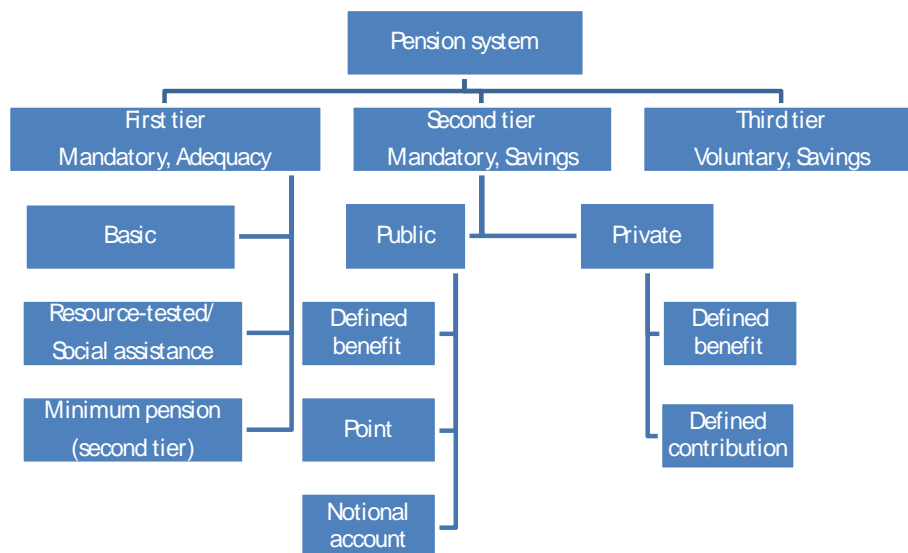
Pension system

First tier
Mandatory, Adequacy

Second tier
Mandatory, Savings

Third tier
Voluntary, Savings

Basic

Resource-tested/
Social assistance

Minimum pension
(second tier)

Public

Private

Defined benefit

Point

Notional account

Defined benefit

Defined contribution